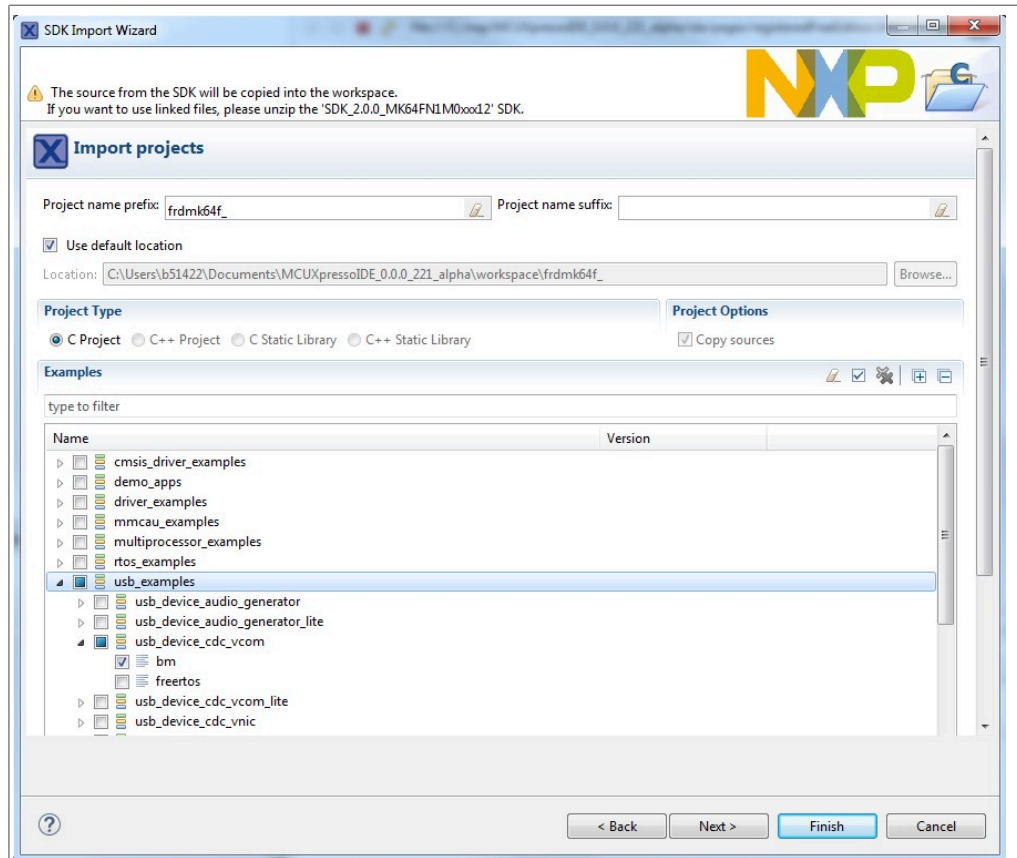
SDK Import Wizard

The source from the SDK will be copied into the workspace.
If you want to use linked files, please unzip the 'SDK_2.0.0_MK64FN1M0xxx12' SDK.

NXP

Import projects

Project name prefix: frdmk64f_

Project name suffix:

Use default location

Location: C:\Users\b51422\Documents\MCUXpressoIDE_0.0.0_221_alpha\workspace\frdmk64f_

Browse...

Project Type

C Project C++ Project C Static Library C++ Static Library

Project Options

Copy sources

Examples

type to filter

| Name | Version |
|---|---|
| cmsis_driver_examples | |
| demo_apps | |
| driver_examples | |
| mmcau_examples | |
| multiprocessor_examples | |
| rtos_examples | |
| usb_examples | |
| usb_device_audio_generator | |
| usb_device_audio_generator_lite | |
| usb_device_cdc_vcom | |
| bm | |
| freertos | |
| usb_device_cdc_vcom_lite | |
| usb_device_cdc_vnic | |

< Back Next > Finish Cancel